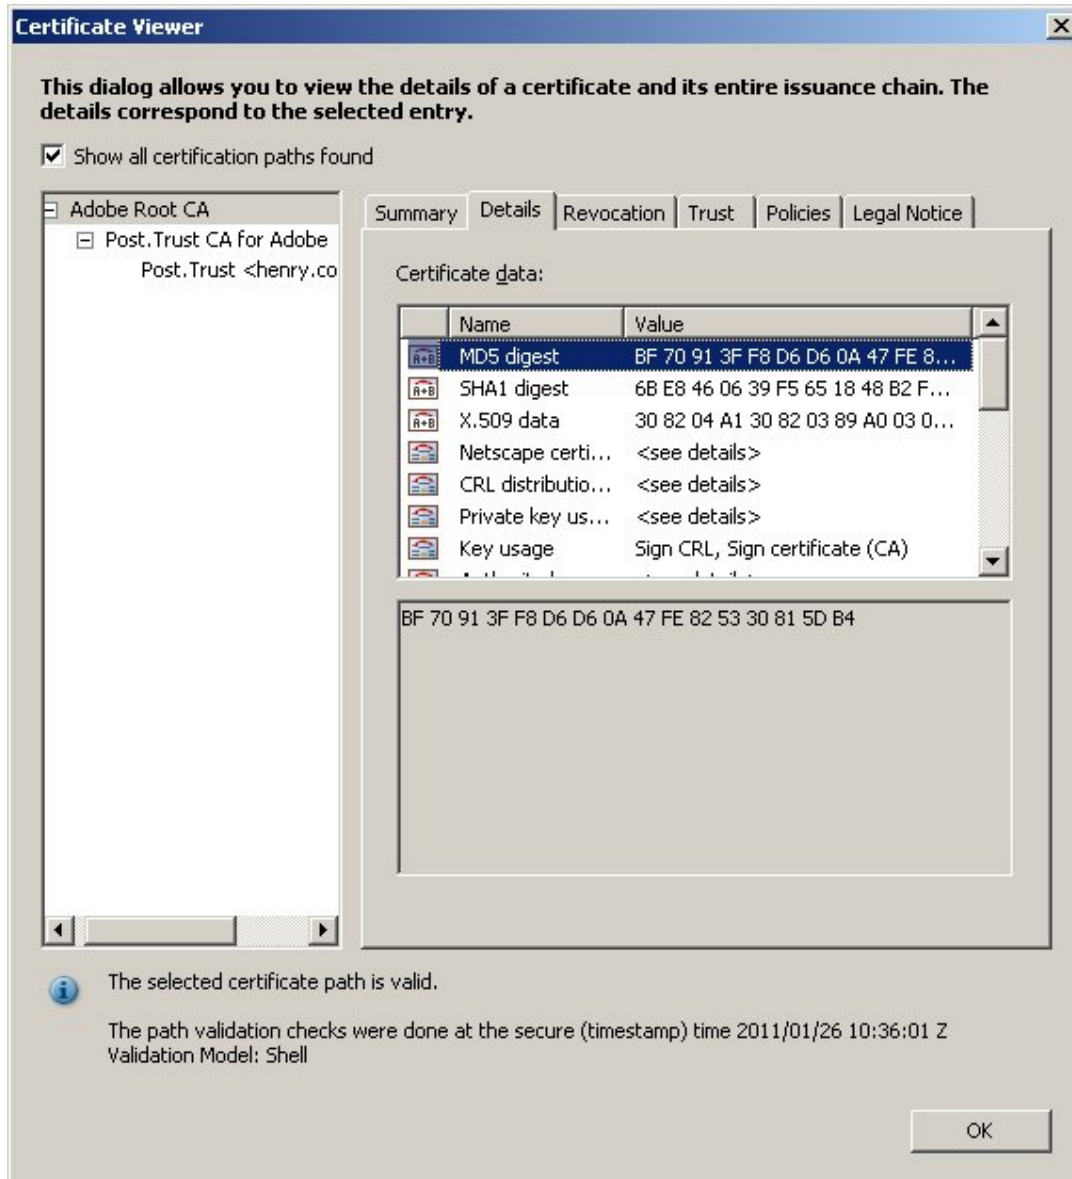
Certificate Viewer

This dialog allows you to view the details of a certificate and its entire issuance chain. The details correspond to the selected entry.

Show all certification paths found

Adobe Root CA
Post.Trust CA for Adobe
Post.Trust <henry.co

Summary | Details | Revocation | Trust | Policies | Legal Notice

Certificate data:

| Name | Value |
|---|---|
| MD5 digest | BF 70 91 3F F8 D6 D6 0A 47 FE 8... |
| SHA1 digest | 6B E8 46 06 39 F5 65 18 48 B2 F... |
| X.509 data | 30 82 04 A1 30 82 03 89 A0 03 0... |
| Netscape certi... | <see details> |
| CRL distributio... | <see details> |
| Private key us... | <see details> |
| Key usage | Sign CRL, Sign certificate (CA) |
| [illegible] | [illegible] |

BF 70 91 3F F8 D6 D6 0A 47 FE 82 53 30 81 5D B4

The selected certificate path is valid.

The path validation checks were done at the secure (timestamp) time 2011/01/26 10:36:01 Z
Validation Model: Shell

OK